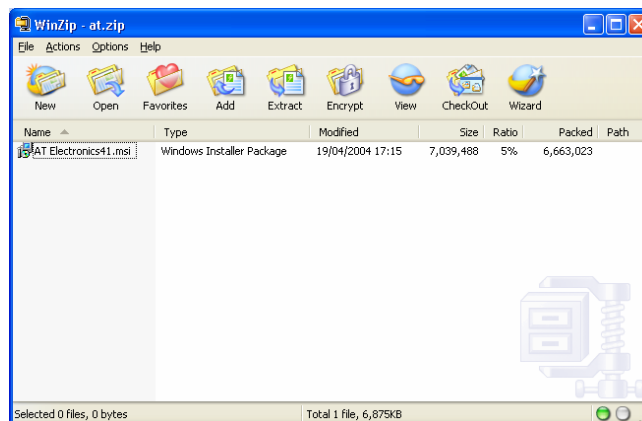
WinZip - at.zip

File Actions Options Help

New Open Favorites Add Extract Encrypt View CheckOut Wizard

| Name | Type | Modified | Size | Ratio | Packed | Path |
|---|---|---|---|---|---|---|
| AT Electronics41.msi | Windows Installer Package | 19/04/2004 17:15 | 7,039,488 | 5% | 6,663,023 | |

Selected 0 files, 0 bytes
Total 1 file, 6,875KB